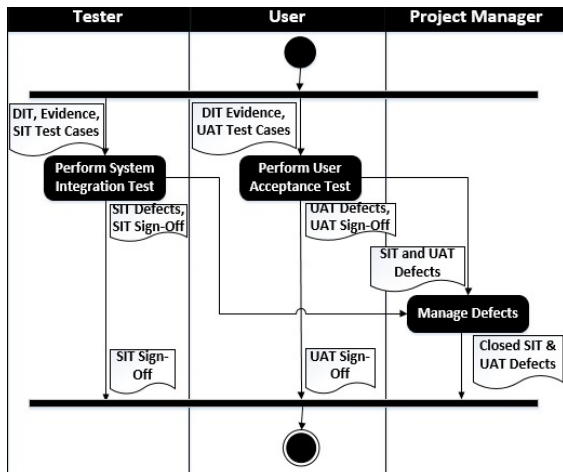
| Tester | User | Project Manager |
|---|---|---|

DIT, Evidence, SIT Test Cases

DIT Evidence, UAT Test Cases

Perform System Integration Test

Perform User Acceptance Test

SIT Defects, SIT Sign-Off

UAT Defects, UAT Sign-Off

SIT and UAT Defects

Manage Defects

SIT Sign-Off

UAT Sign-Off

Closed SIT & UAT Defects